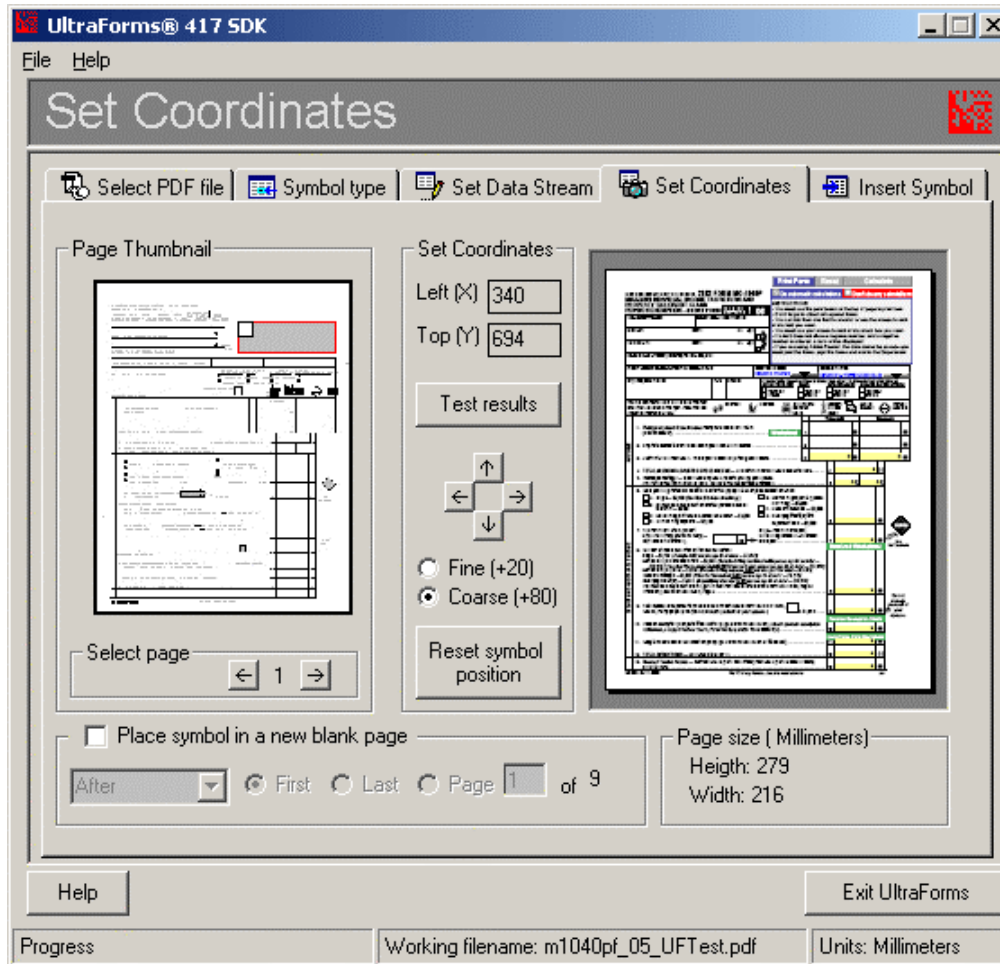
UltraForms® 417 SDK

File Help

Set Coordinates

Select PDF file | Symbol type | Set Data Stream | Set Coordinates | Insert Symbol

Page Thumbnail

Select page
← 1 →

Set Coordinates
Left (X) 340
Top (Y) 694

Test results

↑
← →
↓

Fine (+20)
Coarse (+80)

Reset symbol position

Place symbol in a new blank page

After First Last Page 1 of 9

Page size ( Millimeters)
Heigth: 279
Width: 216

Help

Exit UltraForms

Progress | Working filename: m1040pf_05_UFTest.pdf | Units: Millimeters